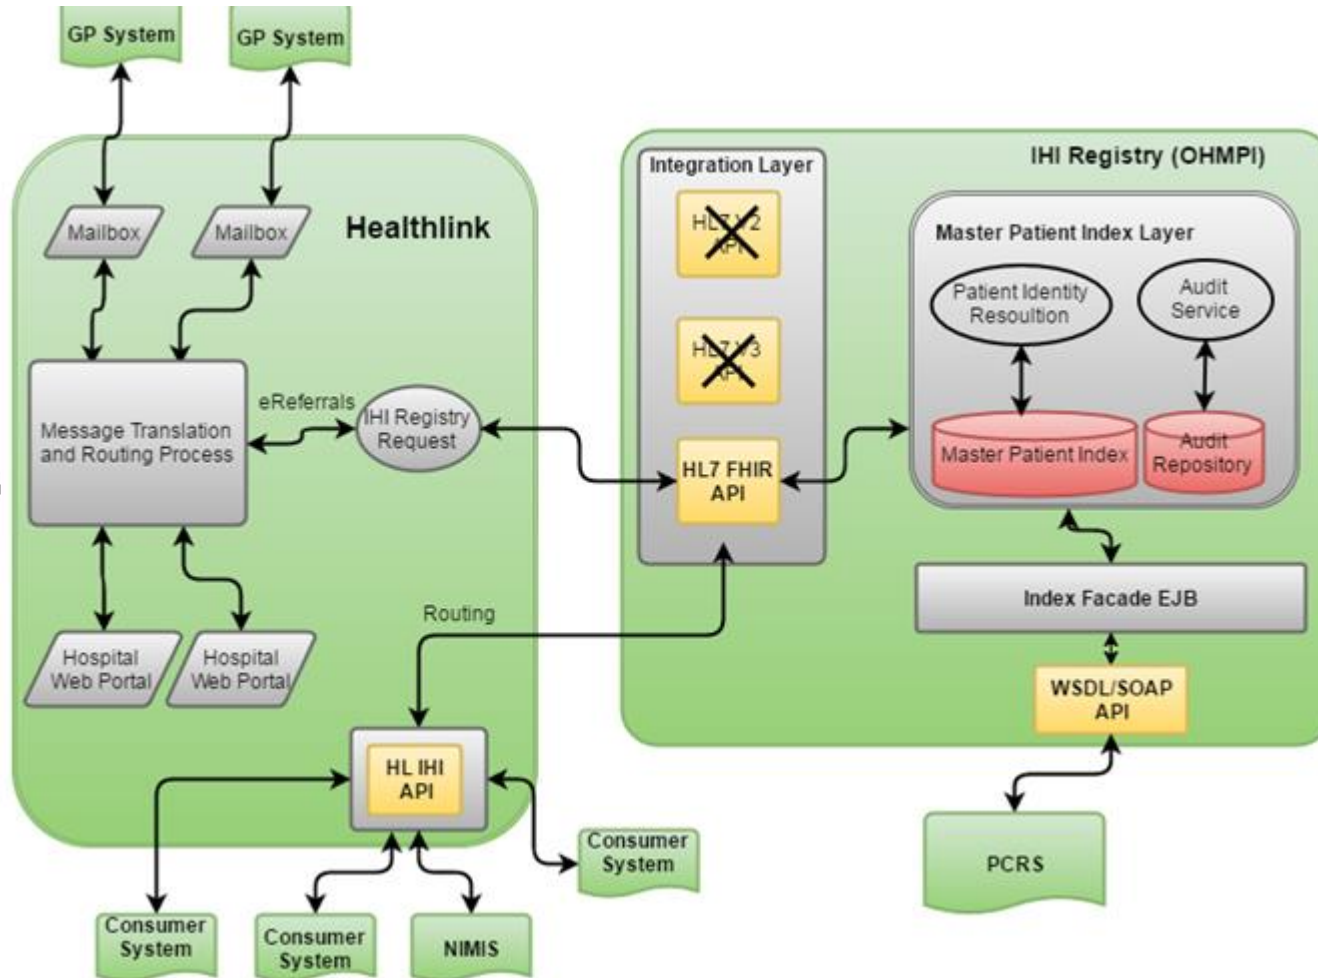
GP System

GP System

Mailbox

Mailbox

Healthlink

Message Translation and Routing Process

eReferrals

IHI Registry Request

Hospital Web Portal

Hospital Web Portal

Routing

HL IHI API

Consumer System

Consumer System

Consumer System

NIMIS

Integration Layer

HL7 V2 API

HL7 V3 API

HL7 FHIR API

IHI Registry (OHMPI)

Master Patient Index Layer

Patient Identity Resoultion

Audit Service

Master Patient Index

Audit Repository

Index Facade EJB

WSDL/SOAP API

PCRS